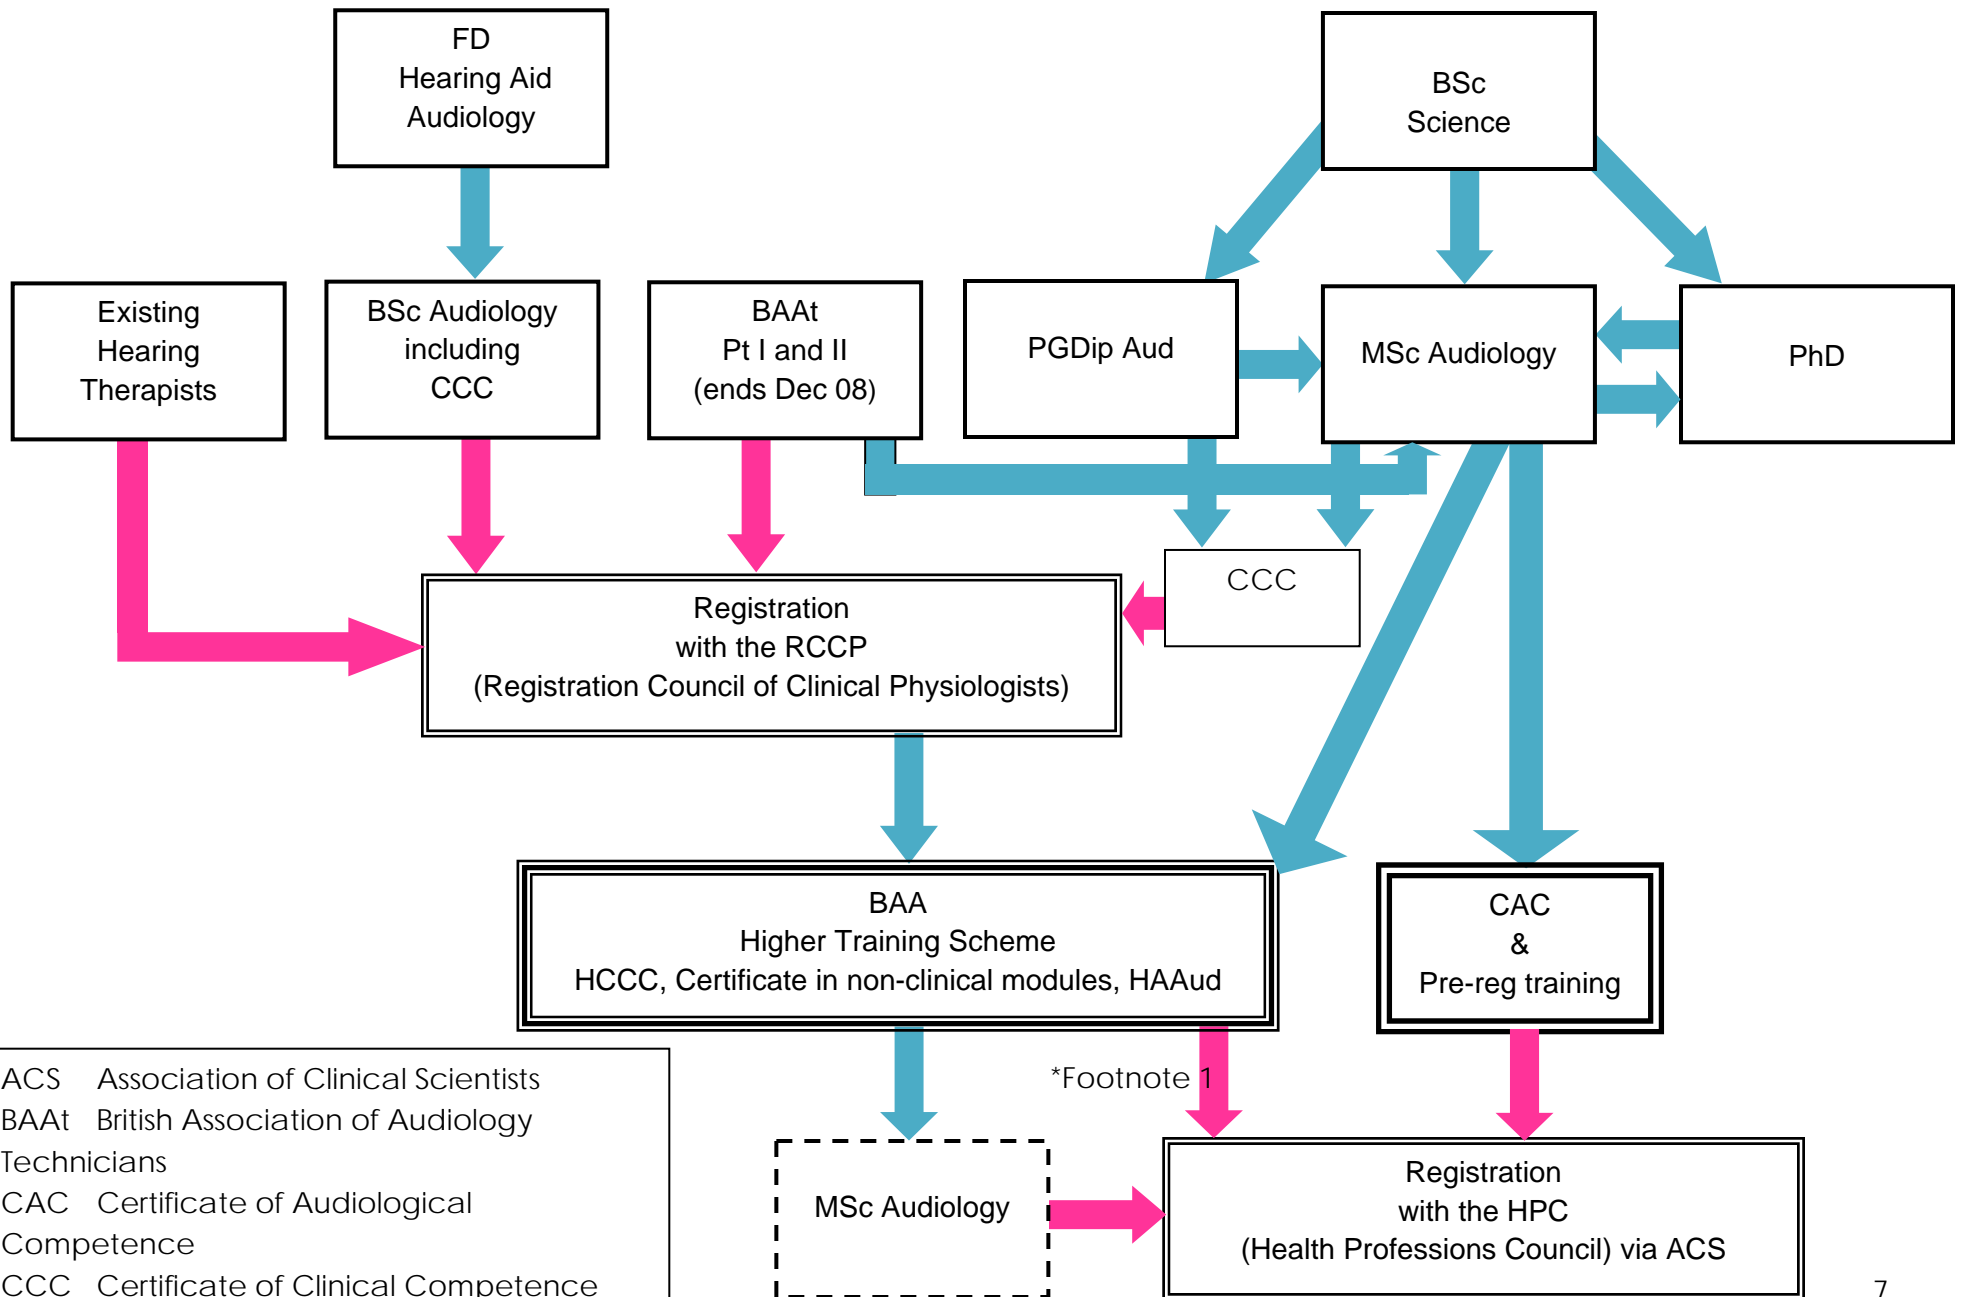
FD
Hearing Aid
Audiology

BSc
Science

Existing
Hearing
Therapists

BSc Audiology
including
CCC

BAAt
Pt I and II
(ends Dec 08)

PGDip Aud

MSc Audiology

PhD

CCC

Registration
with the RCCP
(Registration Council of Clinical Physiologists)

BAA
Higher Training Scheme
HCCC, Certificate in non-clinical modules, HAAud

CAC
&
Pre-reg training

*Footnote 1

MSc Audiology

Registration
with the HPC
(Health Professions Council) via ACS

ACS Association of Clinical Scientists
BAAt British Association of Audiology Technicians
CAC Certificate of Audiological Competence
CCC Certificate of Clinical Competence

7